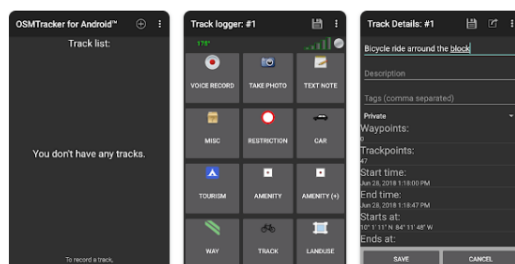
OSMTracker for Android™

Track list:

You don't have any tracks.

To record a track,

Track logger: #1

17°

VOICE RECORD

TAKE PHOTO

TEXT NOTE

MISC

RESTRICTION

CAR

TOURISM

AMENITY

AMENITY (+)

WAY

TRACK

LANDUSE

Track Details: #1

Bicycle ride arround the block

Description

Tags (comma separated)

Private

Waypoints:

0

Trackpoints:

47

Start time:

Jun 28, 2018 1:18:00 PM

End time:

Jun 28, 2018 1:18:36 PM

Starts at:

10° 1' 11" N 84° 11' 48" W

Ends at:

SAVE

CANCEL